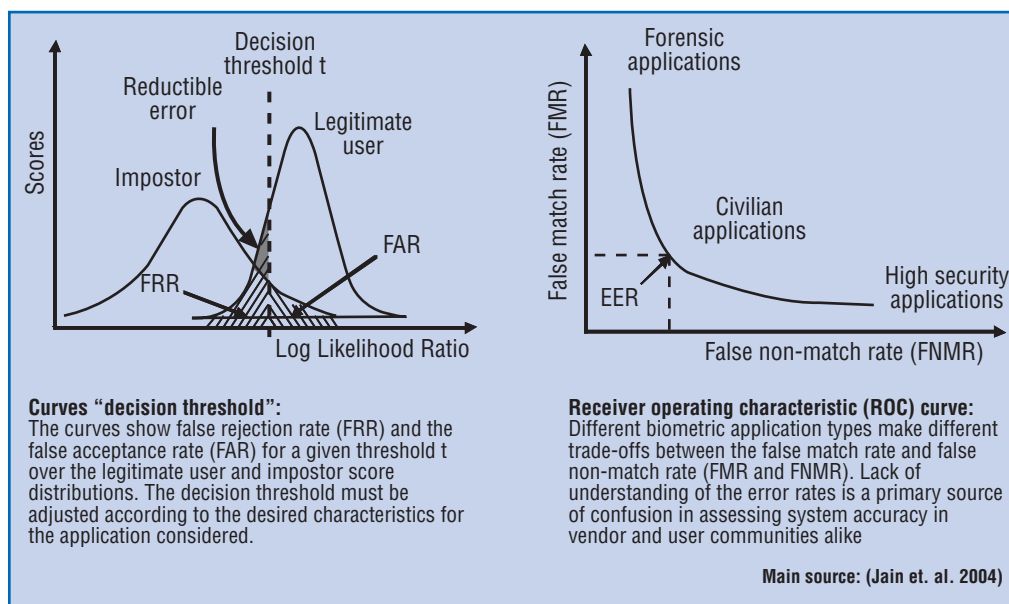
Decision threshold t

Reductible error

Legitimate user

Scores

Impostor

FAR

FRR

Log Likelihood Ratio

Forensic applications

False match rate (FMR)

Civilian applications

EER

High security applications

False non-match rate (FNMR)

**Curves "decision threshold":**
The curves show false rejection rate (FRR) and the false acceptance rate (FAR) for a given threshold t over the legitimate user and impostor score distributions. The decision threshold must be adjusted according to the desired characteristics for the application considered.

**Receiver operating characteristic (ROC) curve:**
Different biometric application types make different trade-offs between the false match rate and false non-match rate (FMR and FNMR). Lack of understanding of the error rates is a primary source of confusion in assessing system accuracy in vendor and user communities alike

**Main source: (Jain et. al. 2004)**